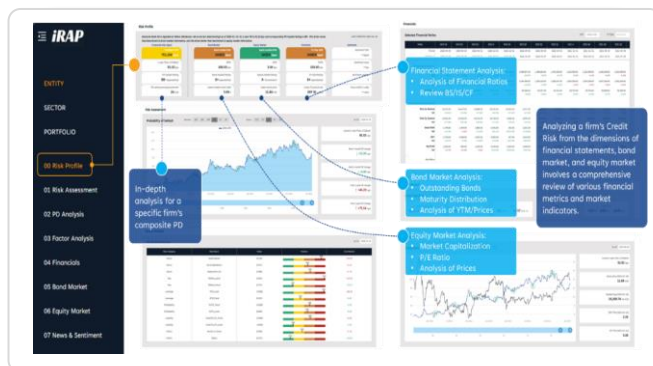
iRAP

ENTITY

SECTOR

PORTFOLIO

00 Risk Profile

01 Risk Assessment

02 PD Analysis

03 Factor Analysis

04 Financials

05 Bond Market

06 Equity Market

07 News & Sentiment

Risk Profile

Financials

In-depth analysis for a specific firm's composite PD

Financial Statement Analysis:
• Analysis of Financial Ratios
• Review BS/IS/CF

Analyzing a firm's Credit Risk from the dimensions of financial statements, bond market, and equity market involves a comprehensive review of various financial metrics and market indicators.

Bond Market Analysis:
• Outstanding Bonds
• Maturity Distribution
• Analysis of YTM/Prices

Equity Market Analysis:
• Market Capitalization
• P/E Ratio
• Analysis of Prices